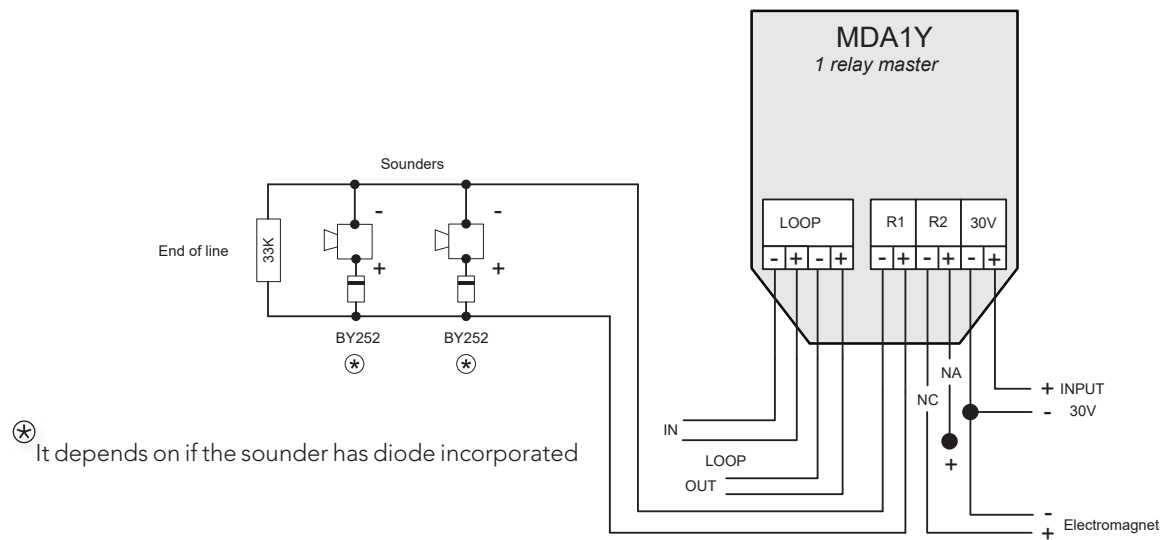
MDA1Y
*1 relay master*

Sounders

End of line

33K

-
+
-
+

BY252
⊛
BY252
⊛

LOOP
- + - +

R1
- +
R2
- +
30V
- +

NA
NC
+

+ INPUT
- 30V

IN
LOOP
OUT

-
+ Electromagnet

⊛ It depends on if the sounder has diode incorporated